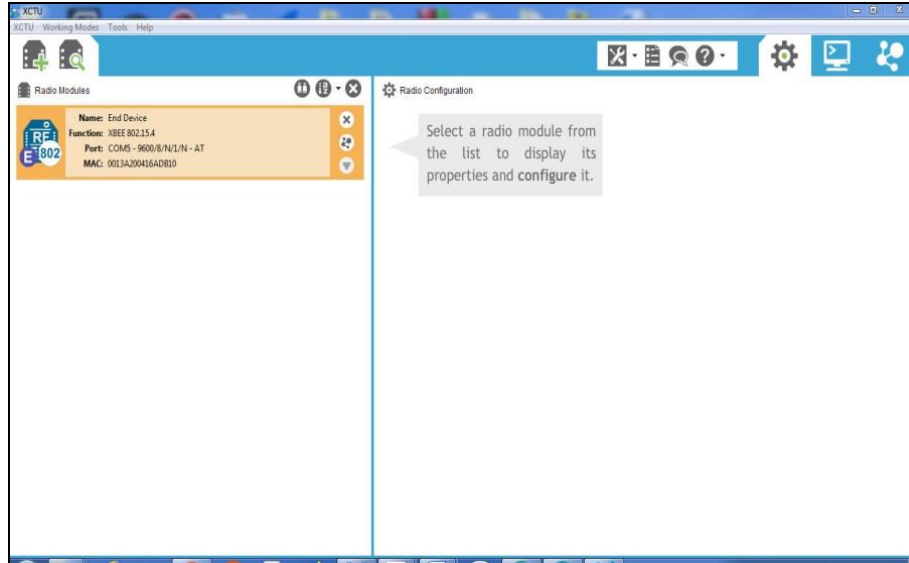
XCTU
XCTU Working Modes Tools Help

Radio Modules

RF
E 802
Name: End Device
Function: XBEE 802.15.4
Port: COM5 - 9600/8/N/1/N - AT
MAC: 0013A200416ADB10

Radio Configuration

Select a radio module from the list to display its properties and configure it.